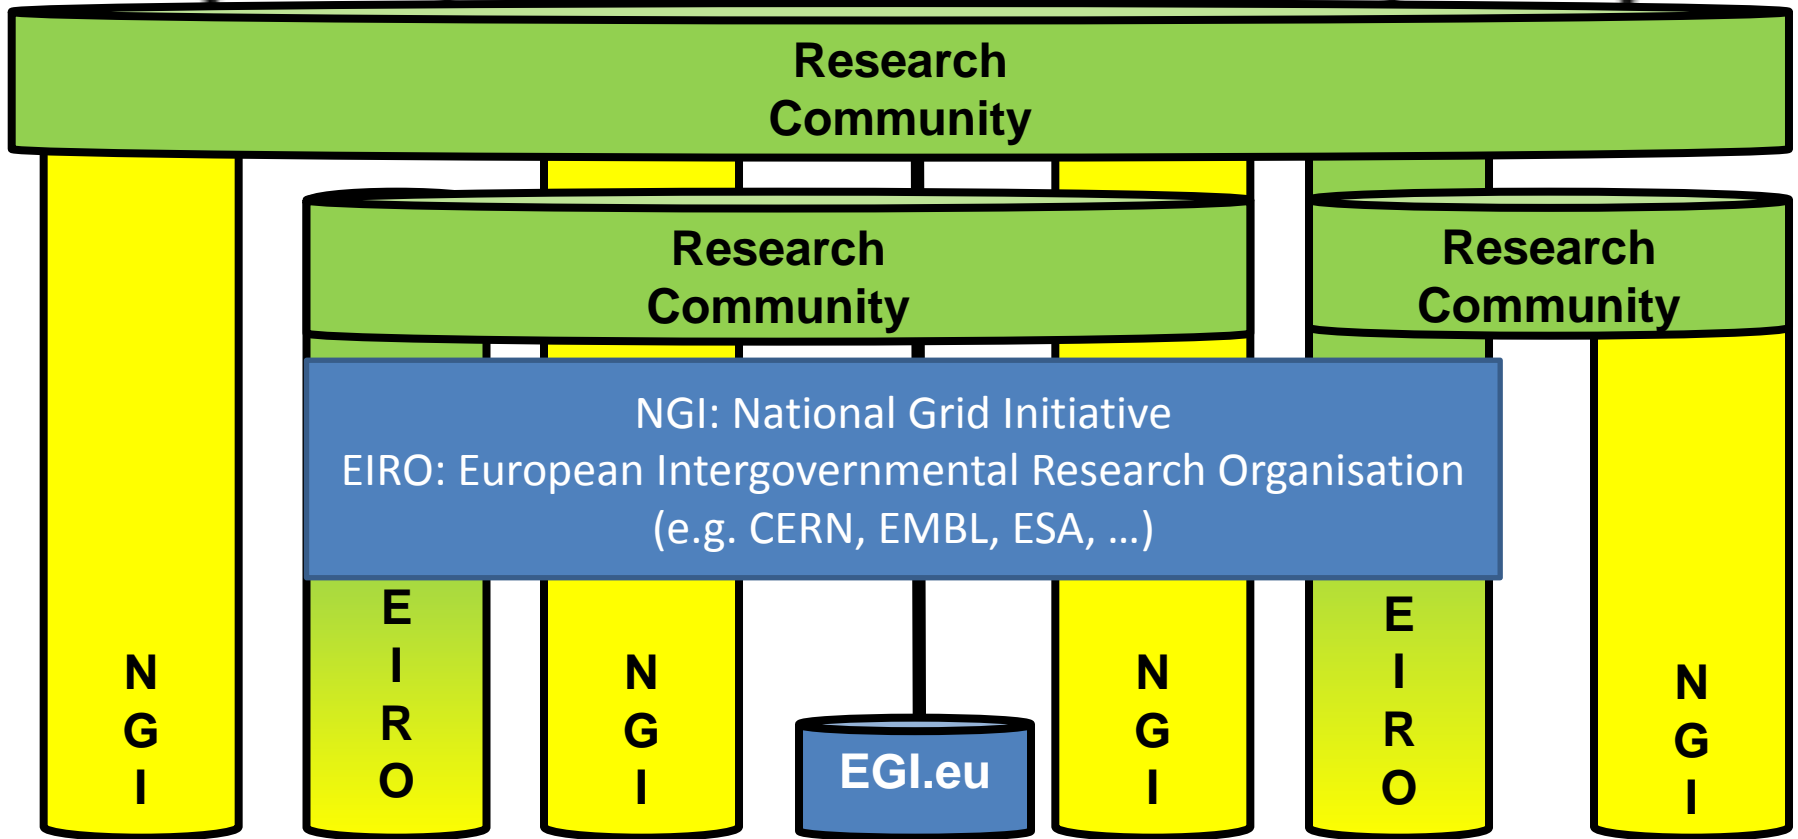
Research Community

Research Community

Research Community

NGI: National Grid Initiative
EIRO: European Intergovernmental Research Organisation
(e.g. CERN, EMBL, ESA, …)

N G I

E I R O

N G I

EGI.eu

N G I

E I R O

N G I